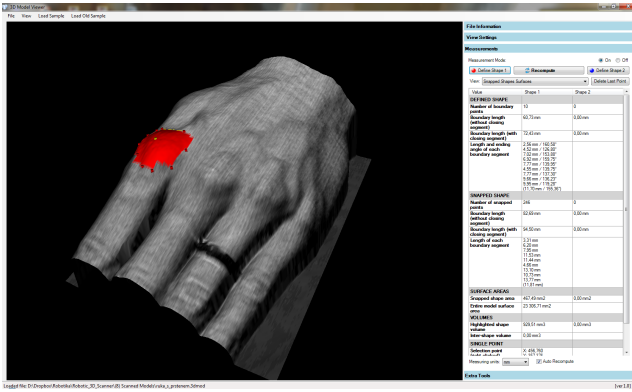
3D Model Viewer

File View Load Sample Load Old Sample

File Information

View Settings

Measurements

Measurement Mode On Off

Define Shape 1 Recompute Define Shape 2

View: Snapped Shapes Surfaces Delete Last Point

| Value | Shape 1 | Shape 2 |
|---|---|---|
| DEFINED SHAPE | | |
| Number of boundary points | 10 | 0 |
| Boundary length (without closing segment) | 60,73 mm | 0,00 mm |
| Boundary length (with closing segment) | 72,43 mm | 0,00 mm |
| Length and ending angle of each boundary segment | 2,56 mm / 160,58° 4,53 mm / 126,00° 7,02 mm / 103,88° 6,92 mm / 150,75° 7,77 mm / 138,66° 4,58 mm / 135,79° 7,77 mm / 137,18° 9,88 mm / 136,27° 9,56 mm / 119,28° (11,70 mm / 159,36°) | |
| SNAPPED SHAPE | | |
| Number of snapped points | 246 | 0 |
| Boundary length (without closing segment) | 82,65 mm | 0,00 mm |
| Boundary length (with closing segment) | 94,50 mm | 0,00 mm |
| Length of each boundary segment | 3,21 mm 6,20 mm 7,35 mm 11,53 mm 11,44 mm 4,88 mm 13,10 mm 10,75 mm 13,77 mm (11,91 mm) | |
| SURFACE AREAS | | |
| Snapped shape area | 467,49 mm2 | 0,00 mm2 |
| Entire model surface area | 23 300,71 mm2 | |
| VOLUMES | | |
| Highlighted shape volume | 609,51 mm3 | 0,00 mm3 |
| Inter-shape volume | 0,00 mm3 | |
| SINGLE POINT | | |
| Selection point | X: 496,760 | |

Measuring units: mm Auto Recompute

Extra Tools

Loaded file: D:\Dropbox\Robotiki\Robotic_3D_Scanner\(8) Scanned Models\roka_s_prstanom.3dmod

ver 1.81